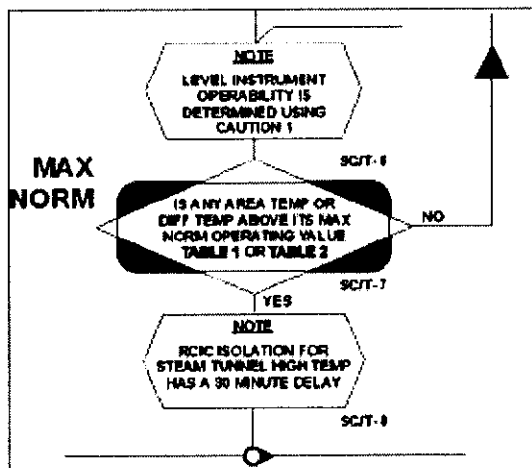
NOTE
LEVEL INSTRUMENT OPERABILITY IS DETERMINED USING CAUTION 1

MAX NORM

SC/T-6

IS ANY AREA TEMP OR DIFF TEMP ABOVE ITS MAX NORM OPERATING VALUE TABLE 1 OR TABLE 2

NO

SC/T-7

YES

NOTE
RCIC ISOLATION FOR STEAM TUNNEL HIGH TEMP HAS A 30 MINUTE DELAY

SC/T-8